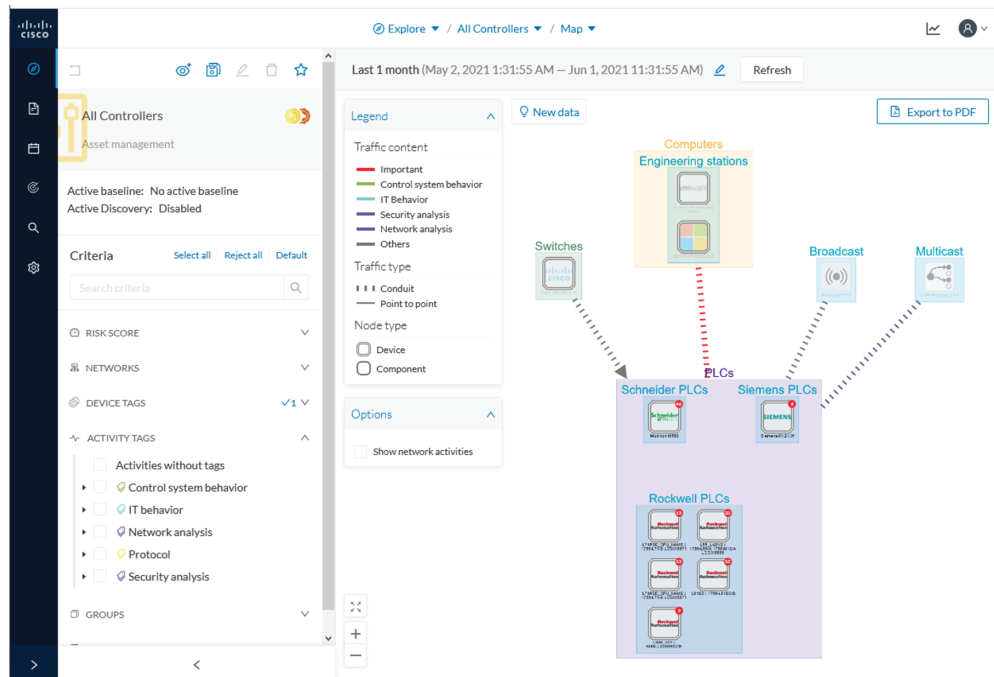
CISCO

Explore / All Controllers / Map

All Controllers
Asset management

Active baseline: No active baseline
Active Discovery: Disabled

Criteria Select all Reject all Default

Search criteria

RISK SCORE

NETWORKS

DEVICE TAGS ✓1

ACTIVITY TAGS

Activities without tags
Control system behavior
IT behavior
Network analysis
Protocol
Security analysis

GROUPS

Last 1 month (May 2, 2021 1:31:55 AM — Jun 1, 2021 11:31:55 AM) Refresh

Legend

Traffic content
Important
Control system behavior
IT Behavior
Security analysis
Network analysis
Others

Traffic type
Conduit
Point to point

Node type
Device
Component

Options

Show network activities

New data

Export to PDF

Computers
Engineering stations

Switches

Broadcast

Multicast

PLCs
Schneider PLCs
Siemens PLCs

SIEMENS

Rockwell PLCs